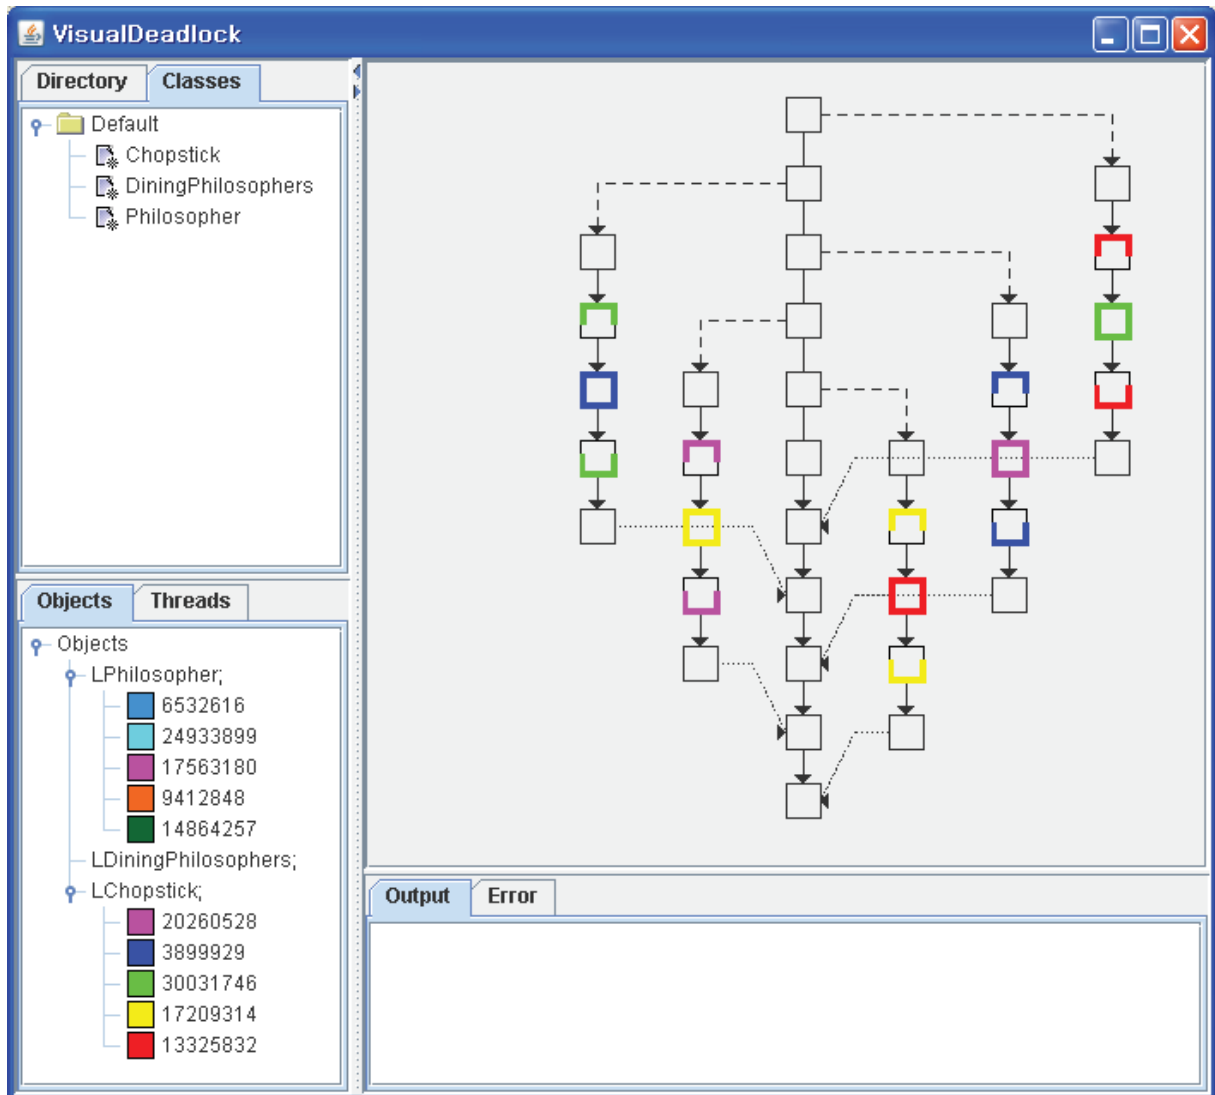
VisualDeadlock

Directory Classes

Default
Chopstick
DiningPhilosophers
Philosopher

Objects Threads

Objects
LPhilosopher;
6532616
24933899
17563180
9412848
14864257
LDiningPhilosophers;
LChopstick;
20260528
3899929
30031746
17209314
13325832

Output Error